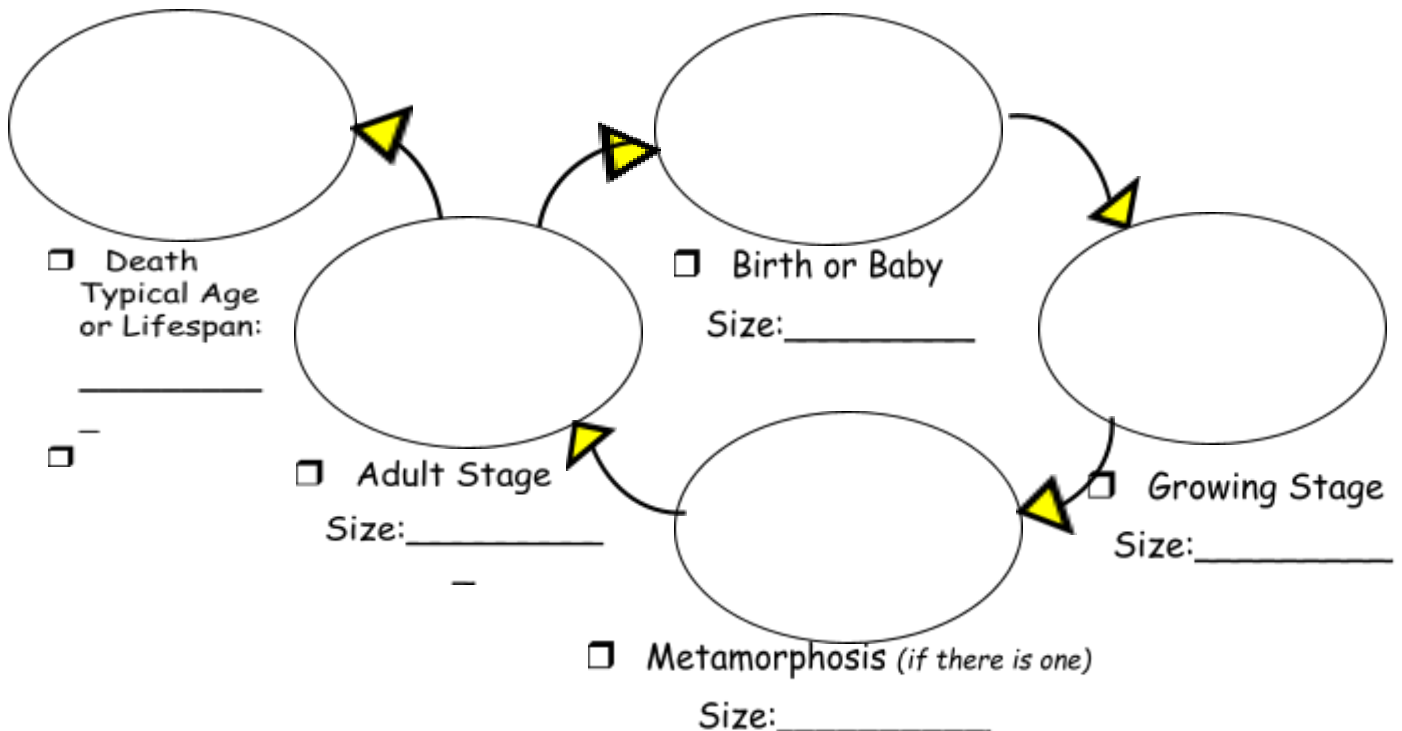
❒ Death Typical Age or Lifespan:

__________
_

❒

❒ Birth or Baby

Size:__________

❒ Adult Stage

Size:__________
_

❒ Growing Stage

Size:__________

❒ Metamorphosis *(if there is one)*

Size:___________